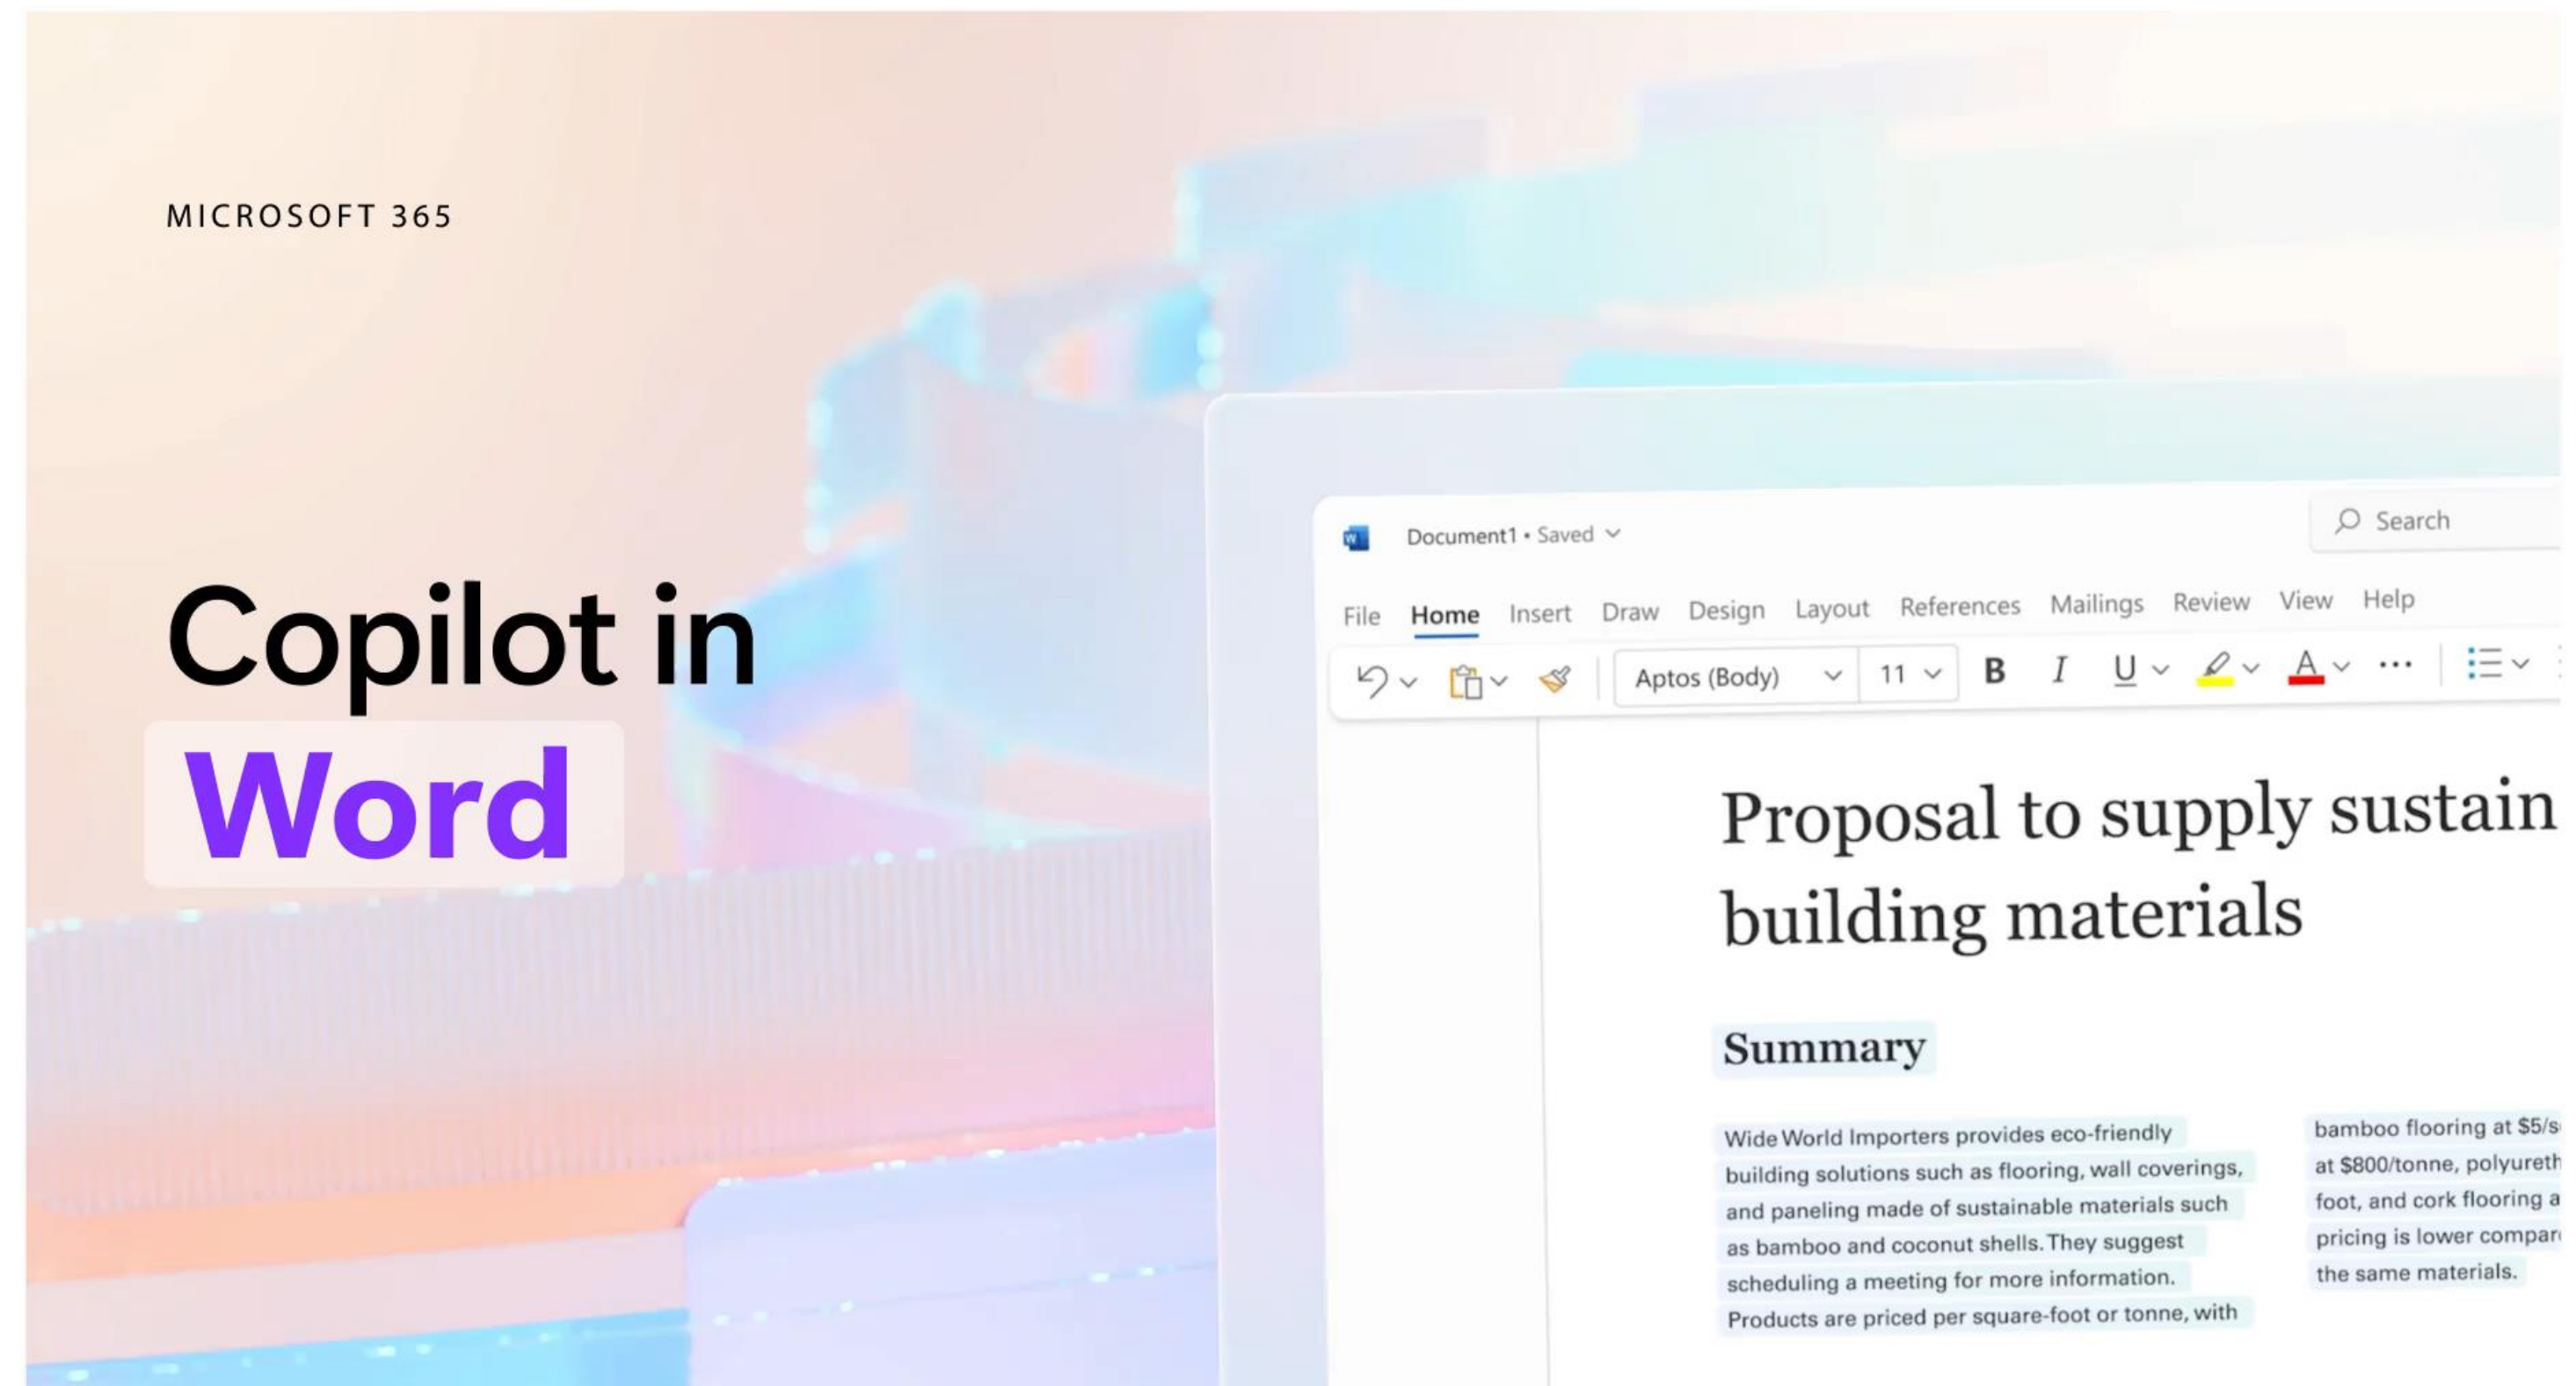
MICROSOFT 365

Copilot in
Word

Document1 • Saved

Search

File Home Insert Draw Design Layout References Mailings Review View Help

Aptos (Body) 11 B I U A ···

Proposal to supply sustain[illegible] building materials

Summary

Wide World Importers provides eco-friendly building solutions such as flooring, wall coverings, and paneling made of sustainable materials such as bamboo and coconut shells. They suggest scheduling a meeting for more information. Products are priced per square-foot or tonne, with

bamboo flooring at $5/s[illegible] at $800/tonne, polyureth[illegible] foot, and cork flooring a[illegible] pricing is lower compar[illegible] the same materials.